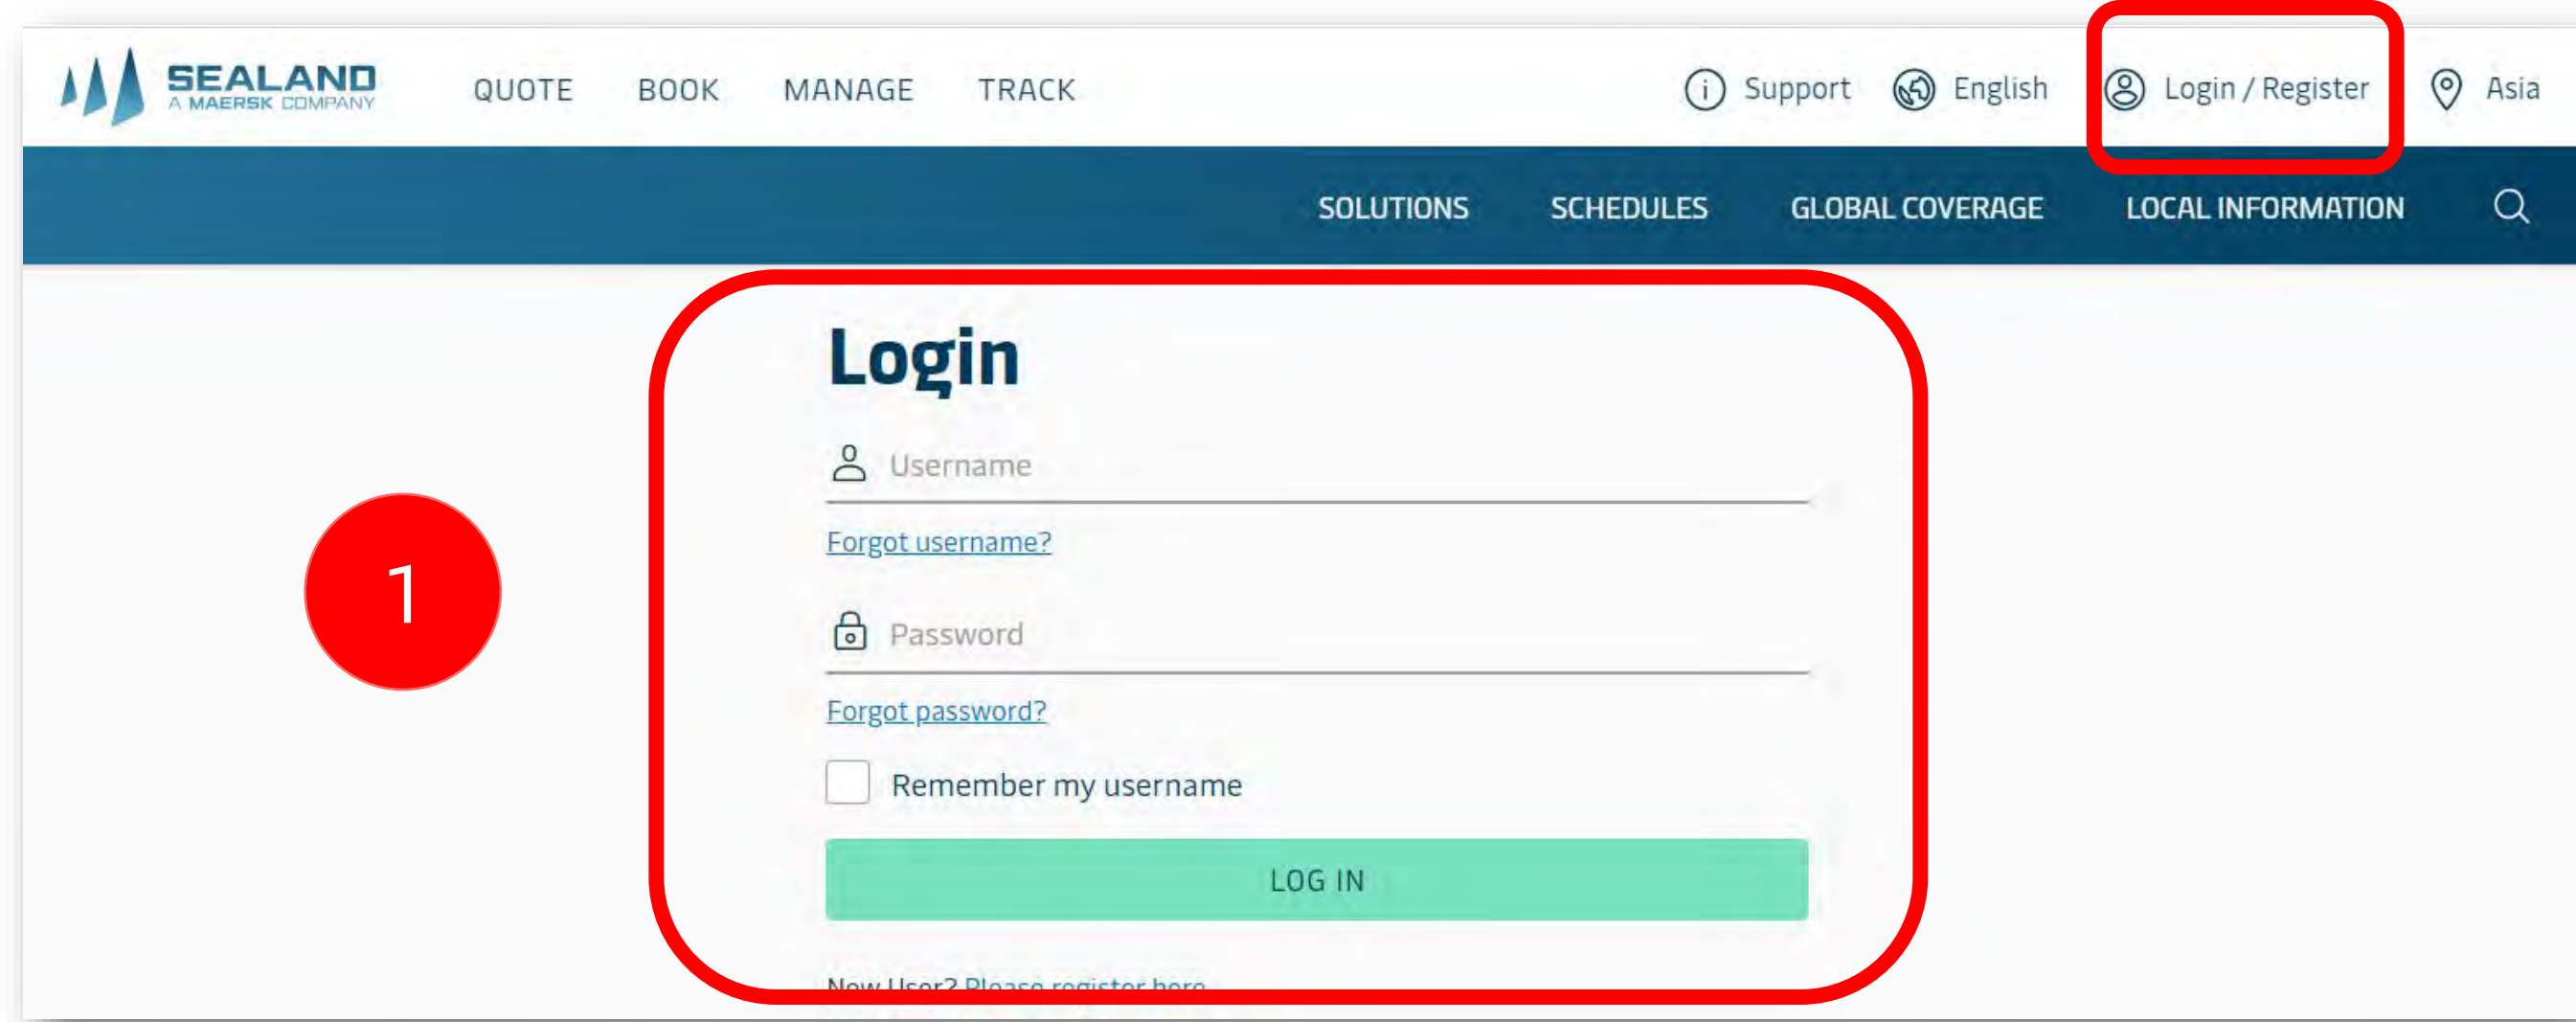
SEALAND
A MAERSK COMPANY

QUOTE BOOK MANAGE TRACK

Support English Login / Register Asia

SOLUTIONS SCHEDULES GLOBAL COVERAGE LOCAL INFORMATION

1

Login

Username

Forgot username?

Password

Forgot password?

Remember my username

LOG IN

New User? Please register here